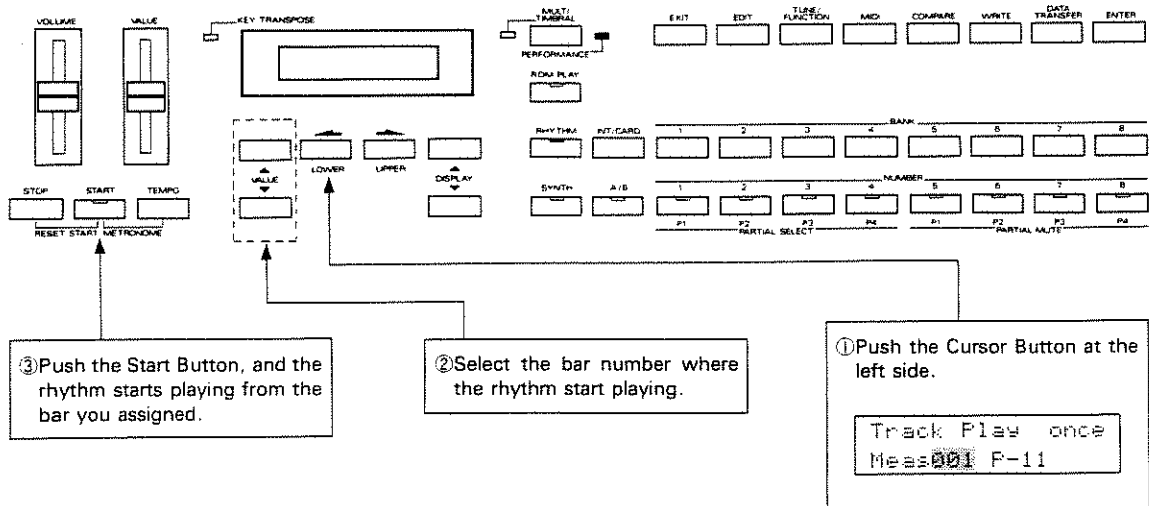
VOLUME

VALUE

KEY TRANSPOSE

MULTI/ TIMBRAL

PERFORMANCE

ROM PLAY

EXIT

EDIT

TUNE/ FUNCTION

MIDI

COMPARE

WRITE

DATA TRANSFER

ENTER

BANK

RHYTHM

INT/CARD

1 2 3 4 5 6 7 8

VALUE

LOWER

UPPER

DISPLAY

NUMBER

SYNTH

A/B

1 2 3 4 5 6 7 8

P1 P2 P3 P4 P1 P2 P3 P4

PARTIAL SELECT

PARTIAL MUTE

STOP

START

TEMPO

RESET START METRONOME

③Push the Start Button, and the rhythm starts playing from the bar you assigned.

②Select the bar number where the rhythm start playing.

①Push the Cursor Button at the left side.

Track Play once
Meas001 P-11